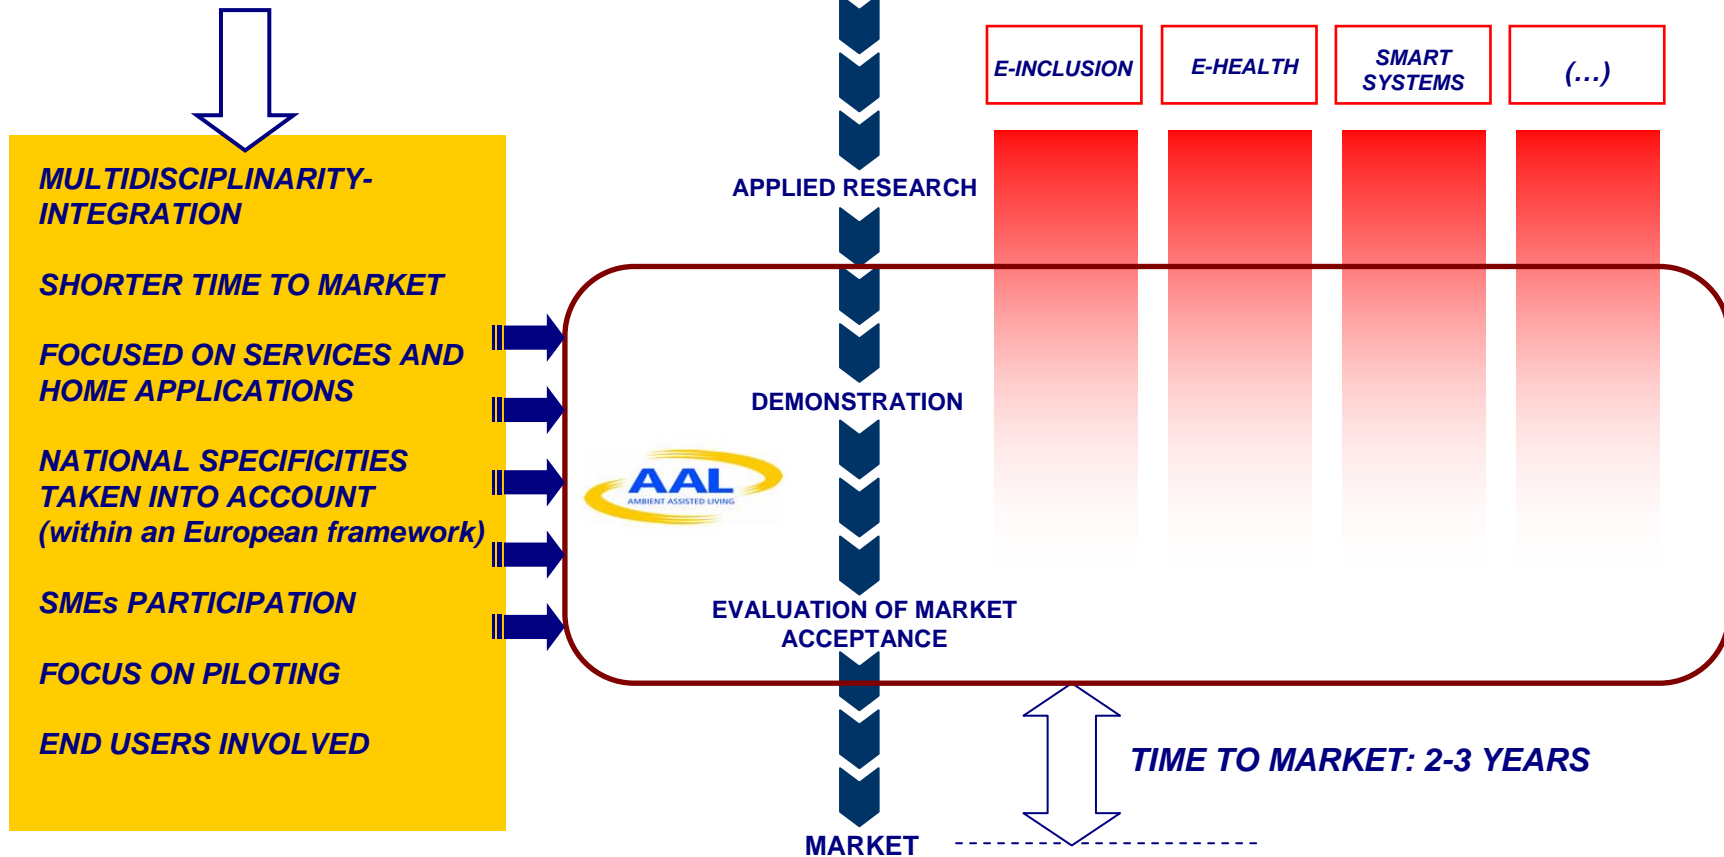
E-INCLUSION

E-HEALTH

SMART SYSTEMS

(…)

MULTIDISCIPLINARITY-INTEGRATION

SHORTER TIME TO MARKET

FOCUSED ON SERVICES AND HOME APPLICATIONS

NATIONAL SPECIFICITIES TAKEN INTO ACCOUNT (within an European framework)

SMEs PARTICIPATION

FOCUS ON PILOTING

END USERS INVOLVED

APPLIED RESEARCH

DEMONSTRATION

AAL
AMBIENT ASSISTED LIVING

EVALUATION OF MARKET ACCEPTANCE

TIME TO MARKET: 2-3 YEARS

MARKET